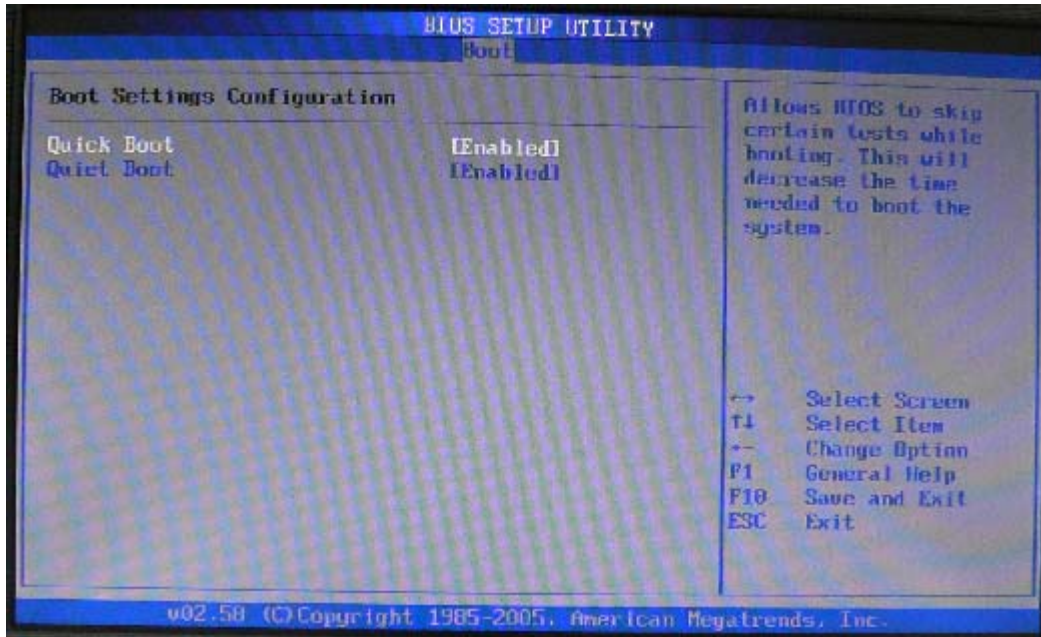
BIOS SETUP UTILITY
Boot

Boot Settings Configuration

Quick Boot [Enabled]
Quiet Boot [Enabled]

Allows BIOS to skip certain tests while booting. This will decrease the time needed to boot the system.

↔ Select Screen
↑↓ Select Item
+- Change Option
F1 General Help
F10 Save and Exit
ESC Exit

v02.58 (C)Copyright 1985-2005, American Megatrends, Inc.